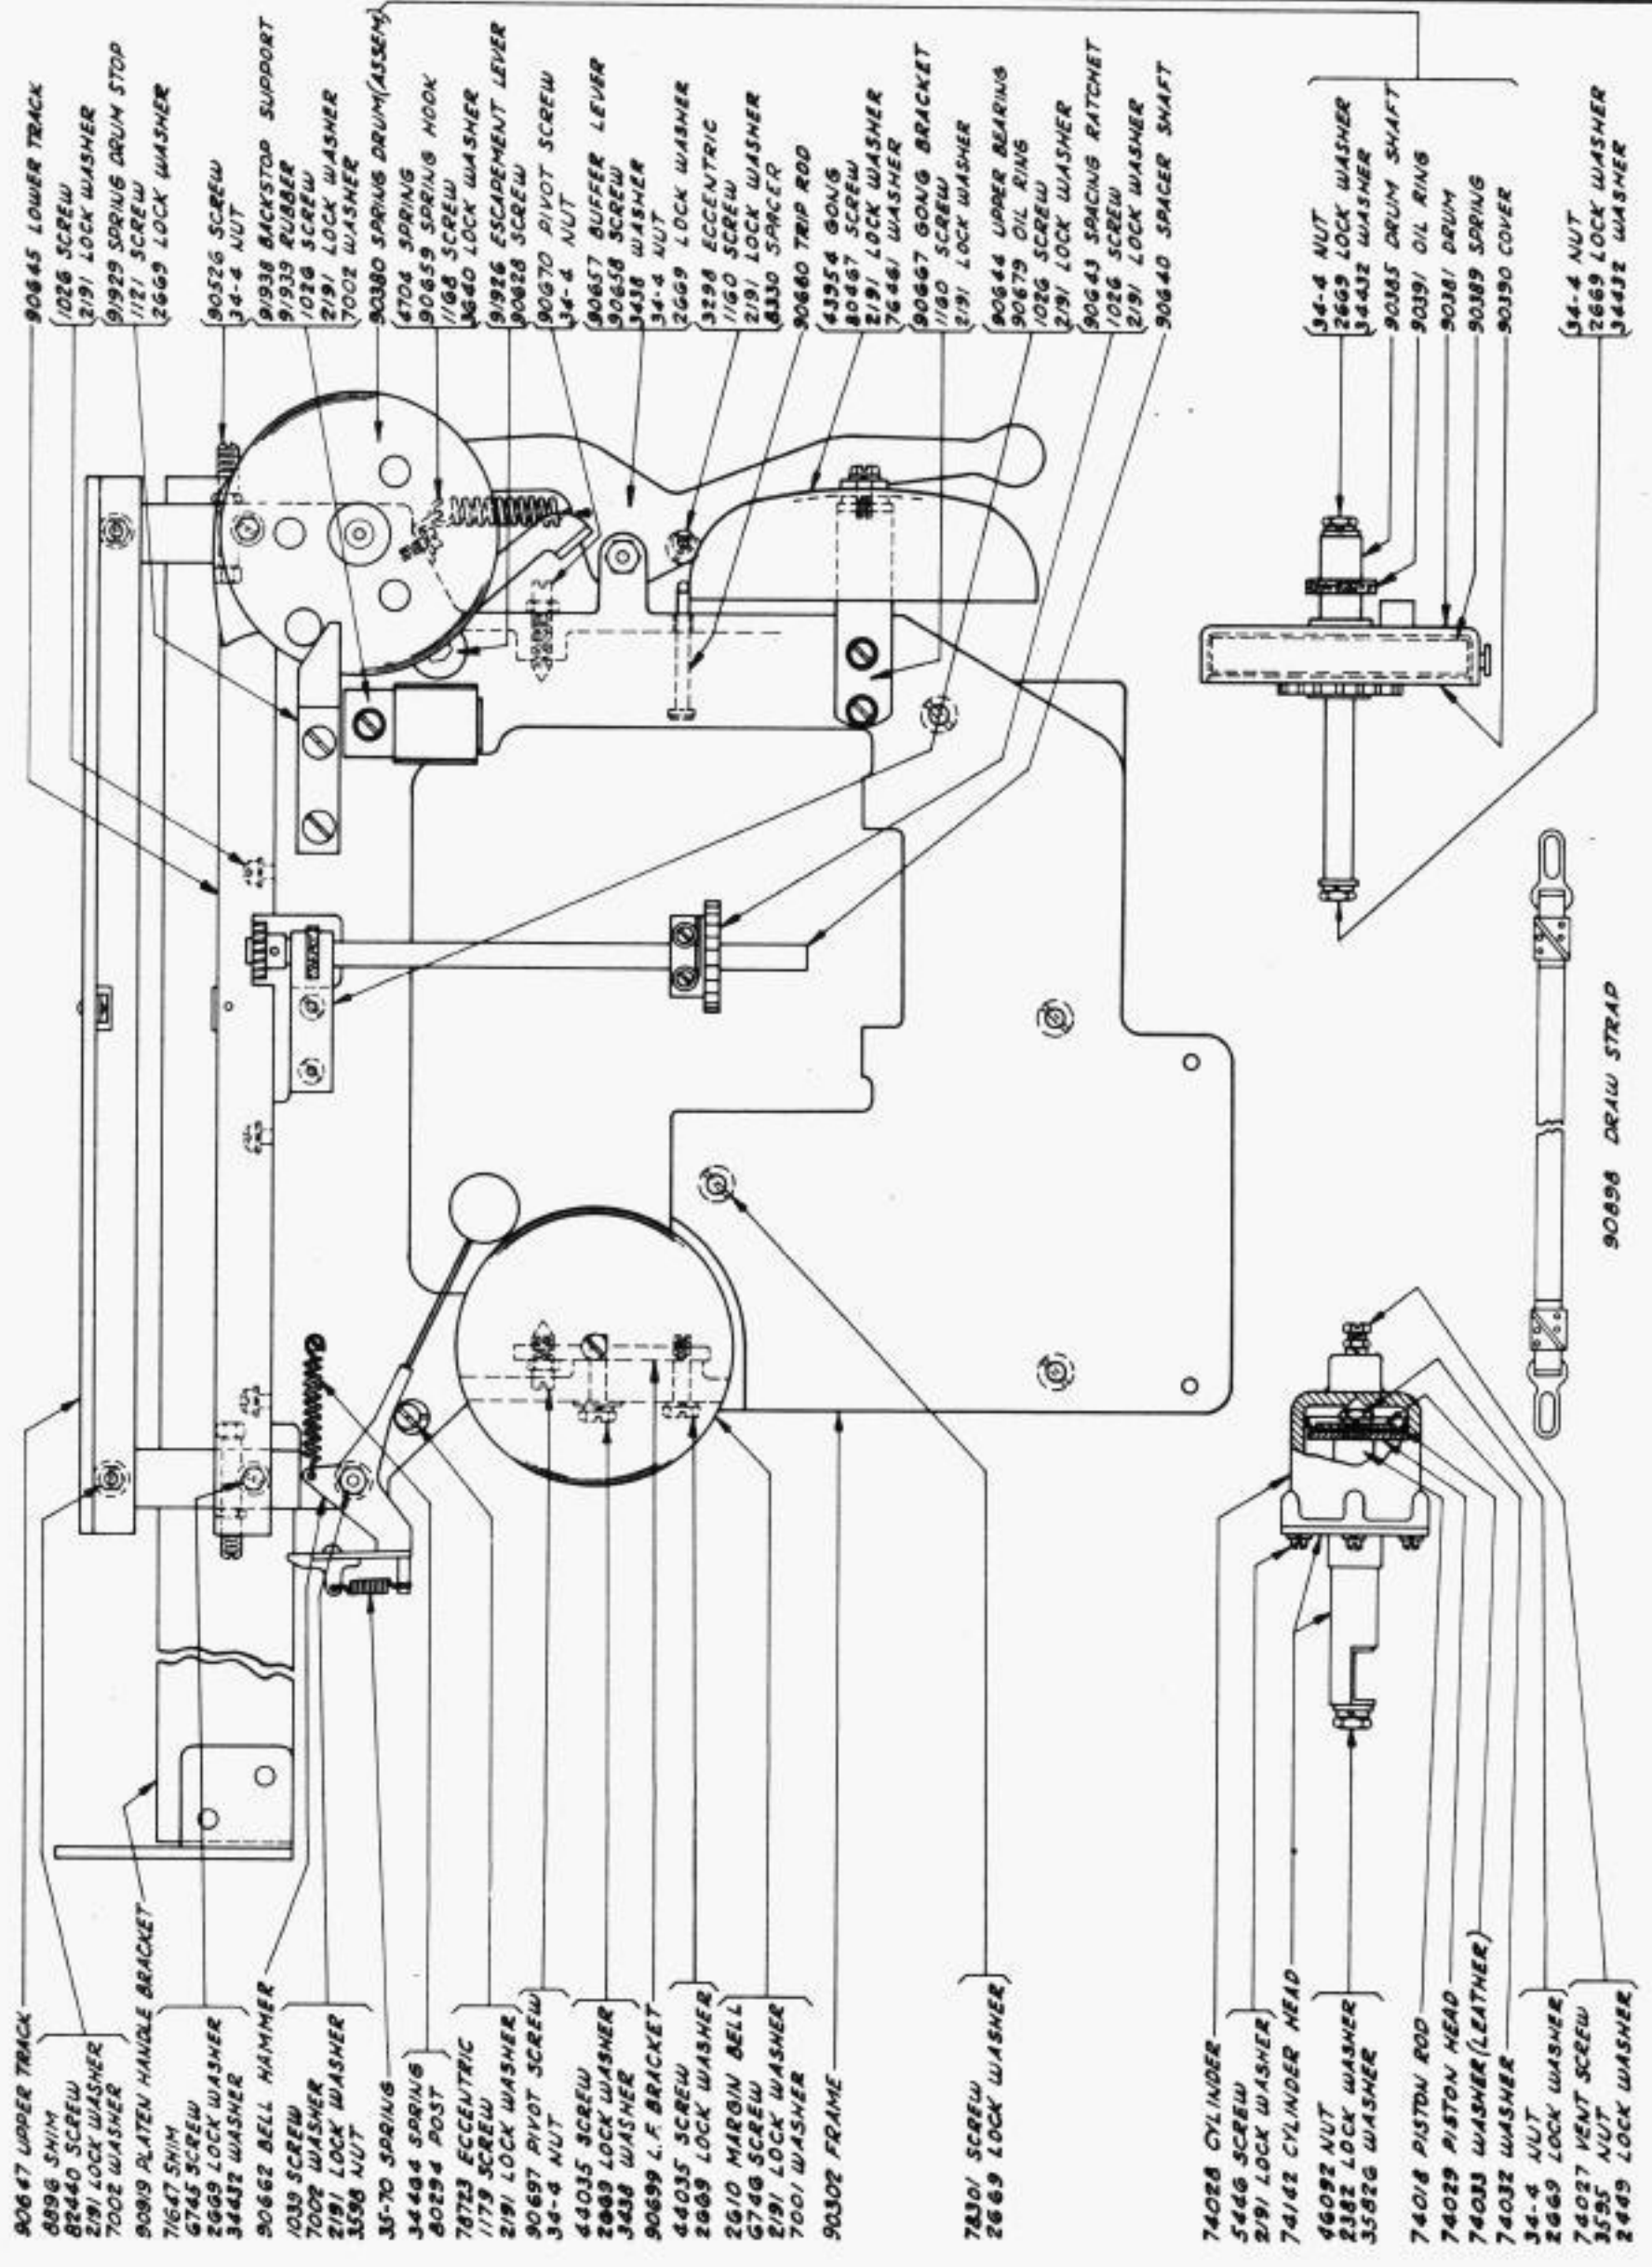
90645 LOWER TRACK
1026 SCREW
2191 LOCK WASHER
91929 SPRING DRUM STOP
1121 SCREW
2669 LOCK WASHER
90526 SCREW
34-4 NUT
91938 BACKSTOP SUPPORT
91939 RUBBER
1026 SCREW
2191 LOCK WASHER
7002 WASHER
90380 SPRING DRUM (ASSEM)
6704 SPRING
90659 SPRING HOOK
1168 SCREW
3640 LOCK WASHER
91926 ESCAPEMENT LEVER
90628 SCREW
90670 PIVOT SCREW
34-4 NUT
90657 BUFFER LEVER
90658 SCREW
3438 WASHER
34-4 NUT
2669 LOCK WASHER
3298 ECCENTRIC
1160 SCREW
2191 LOCK WASHER
8330 SPACER
90680 TRIP ROD
43954 GONG
80467 SCREW
2191 LOCK WASHER
76461 WASHER
90667 GONG BRACKET
1160 SCREW
2191 LOCK WASHER
90644 UPPER BEARING
90679 OIL RING
1026 SCREW
2191 LOCK WASHER
90643 SPACING RATCHET
1026 SCREW
2191 LOCK WASHER
90640 SPACER SHAFT

34-4 NUT
2669 LOCK WASHER
34432 WASHER
90385 DRUM SHAFT
90391 OIL RING
90381 DRUM
90389 SPRING
90390 COVER

34-4 NUT
2669 LOCK WASHER
34432 WASHER

90898 DRAW STRAP

90647 UPPER TRACK
8896 SHIM
82440 SCREW
2191 LOCK WASHER
7002 WASHER
90919 PLATEN HANDLE BRACKET
71647 SHIM
6745 SCREW
2669 LOCK WASHER
34432 WASHER
90662 BELL HAMMER
1039 SCREW
7002 WASHER
2191 LOCK WASHER
3598 NUT
35-70 SPRING
34464 SPRING
80294 POST
78723 ECCENTRIC
1179 SCREW
2191 LOCK WASHER
90697 PIVOT SCREW
34-4 NUT
44035 SCREW
2669 LOCK WASHER
3438 WASHER
90699 L.F. BRACKET
44035 SCREW
2669 LOCK WASHER
2610 MARGIN BELL
6746 SCREW
2191 LOCK WASHER
7001 WASHER
90302 FRAME
78301 SCREW
2669 LOCK WASHER

74028 CYLINDER
5446 SCREW
2191 LOCK WASHER
74162 CYLINDER HEAD
46092 NUT
2382 LOCK WASHER
35826 WASHER
74018 PISTON ROD
74029 PISTON HEAD
74033 WASHER (LEATHER)
74032 WASHER
34-4 NUT
2669 LOCK WASHER
74027 VENT SCREW
3595 NUT
2669 LOCK WASHER